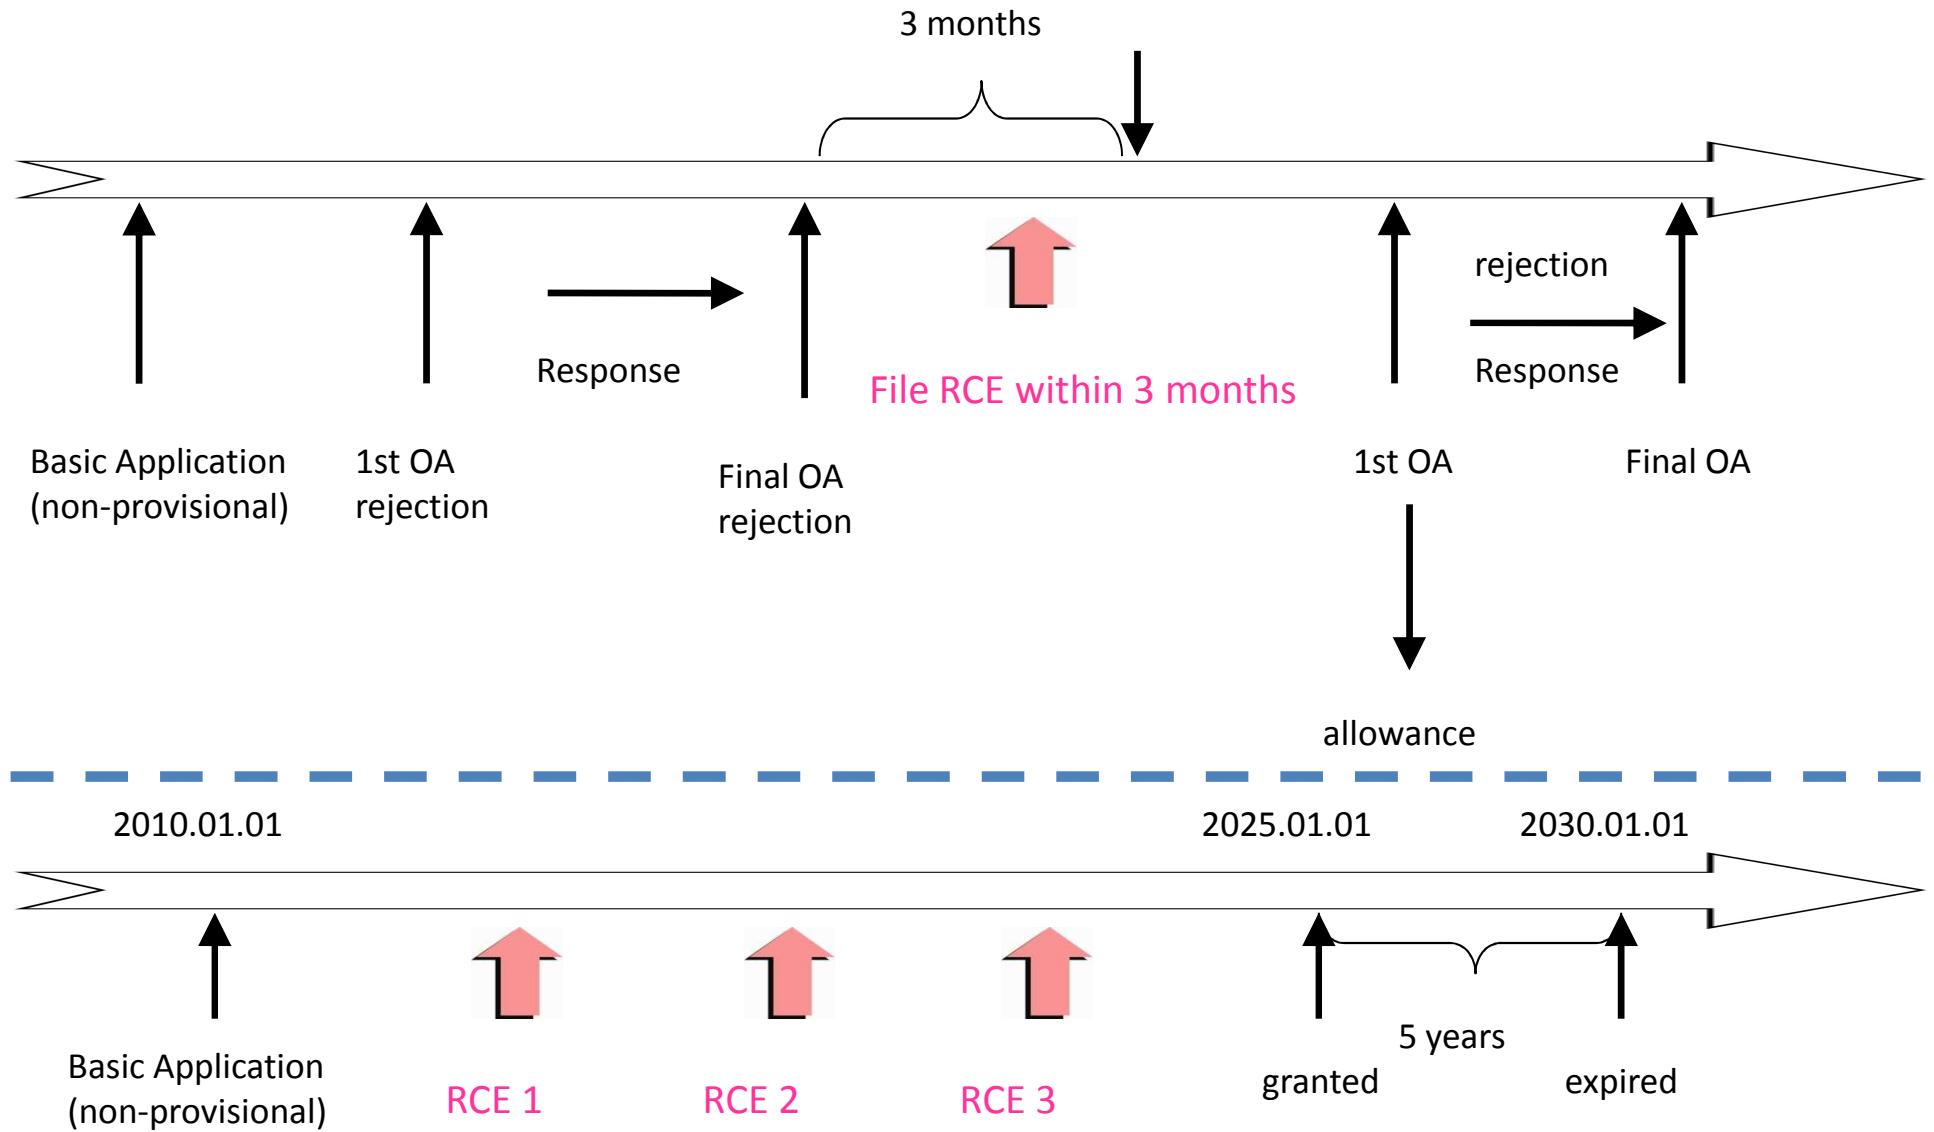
3 months

Response

File RCE within 3 months

rejection

Response

Basic Application (non-provisional)

1st OA rejection

Final OA rejection

1st OA

Final OA

allowance

2010.01.01

2025.01.01

2030.01.01

Basic Application (non-provisional)

RCE 1

RCE 2

RCE 3

granted

5 years

expired